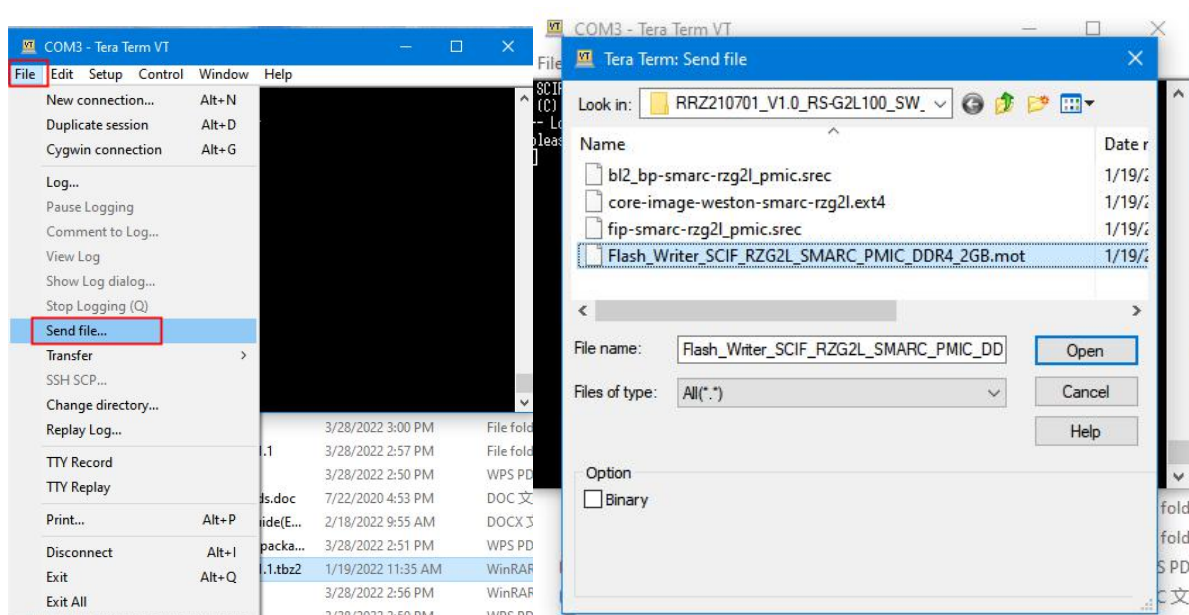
COM3 - Tera Term VT

File Edit Setup Control Window Help

New connection... Alt+N
Duplicate session Alt+D
Cygwin connection Alt+G
Log...
Pause Logging
Comment to Log...
View Log
Show Log dialog...
Stop Logging (Q)
Send file...
Transfer
SSH SCP...
Change directory...
Replay Log...
TTY Record
TTY Replay
Print... Alt+P
Disconnect Alt+I
Exit Alt+Q
Exit All

| | | |
|---|---|---|
| | 3/28/2022 3:00 PM | File fold |
| .1 | 3/28/2022 2:57 PM | File fold |
| | 3/28/2022 2:50 PM | WPS PD |
| ds.doc | 7/22/2020 4:53 PM | DOC 文 |
| iide(E... | 2/18/2022 9:55 AM | DOCX 文 |
| packa... | 3/28/2022 2:51 PM | WPS PD |
| .1.tbz2 | 1/19/2022 11:35 AM | WinRAR |
| | 3/28/2022 2:56 PM | WinRAR |

COM3 - Tera Term VT

File

SCIF
(C)
-- L
pleas

Tera Term: Send file

Look in: RRZ210701_V1.0_RS-G2L100_SW_

| Name | Date r |
|---|---|
| bl2_bp-smarc-rzg2l_pmic.srec | 1/19/2 |
| core-image-weston-smarc-rzg2l.ext4 | 1/19/2 |
| fip-smarc-rzg2l_pmic.srec | 1/19/2 |
| Flash_Writer_SCIF_RZG2L_SMARC_PMIC_DDR4_2GB.mot | 1/19/2 |

File name: Flash_Writer_SCIF_RZG2L_SMARC_PMIC_DD
Open
Files of type: All(*.*)
Cancel
Help

Option
Binary

fold
fold
S PD
C 文